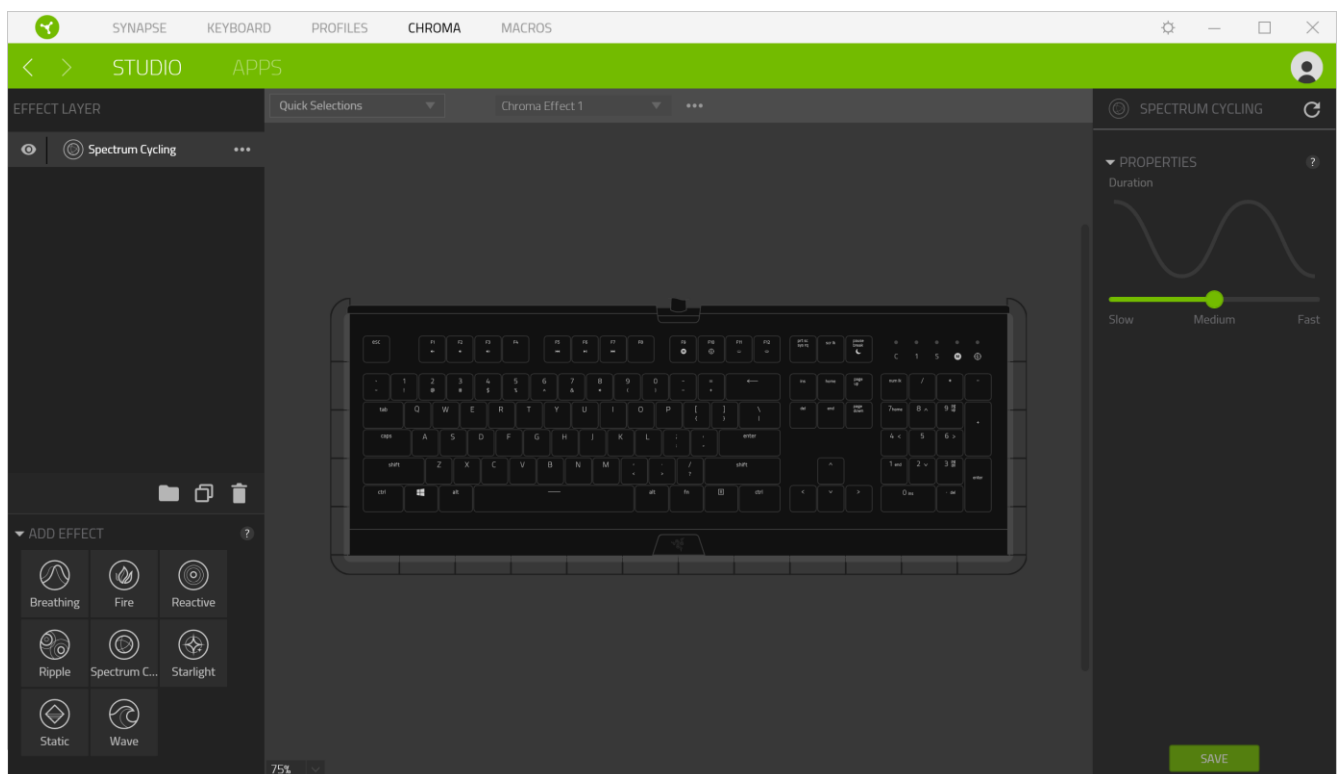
SYNAPSE KEYBOARD PROFILES CHROMA MACROS

STUDIO APPS

EFFECT LAYER

Quick Selections

Chroma Effect 1

SPECTRUM CYCLING

Spectrum Cycling

PROPERTIES

Duration

Slow Medium Fast

esc F1 F2 F3 F4 F5 F6 F7 F8 F9 F10 F11 F12

` 1 2 3 4 5 6 7 8 9 0 - =

tab Q W E R T Y U I O P [ ] \

caps A S D F G H J K L ; ' enter

shift Z X C V B N M , . / shift

ctrl alt alt fn ctrl

ADD EFFECT

Breathing Fire Reactive

Ripple Spectrum C... Starlight

Static Wave

75%

SAVE